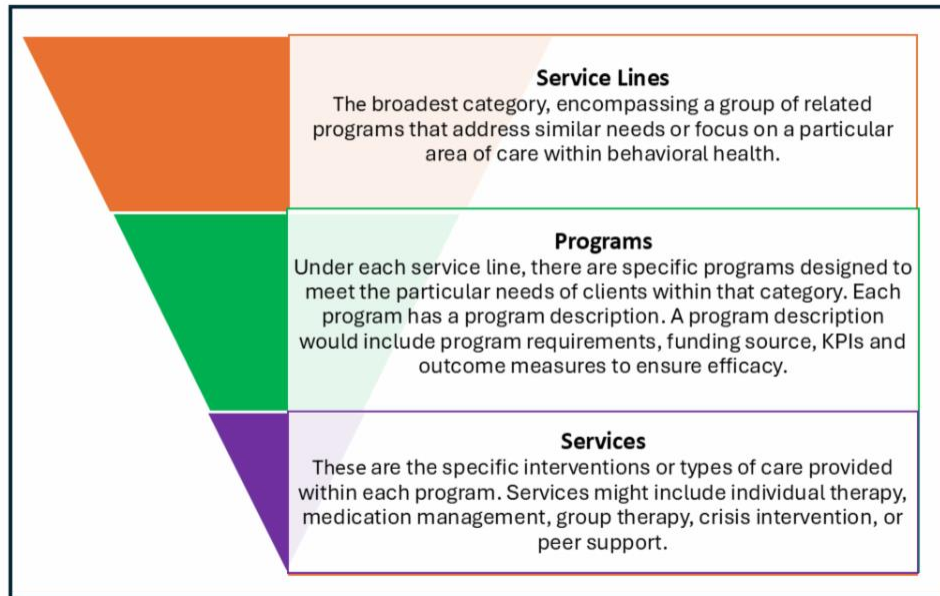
Service Lines
The broadest category, encompassing a group of related programs that address similar needs or focus on a particular area of care within behavioral health.

Programs
Under each service line, there are specific programs designed to meet the particular needs of clients within that category. Each program has a program description. A program description would include program requirements, funding source, KPIs and outcome measures to ensure efficacy.

Services
These are the specific interventions or types of care provided within each program. Services might include individual therapy, medication management, group therapy, crisis intervention, or peer support.